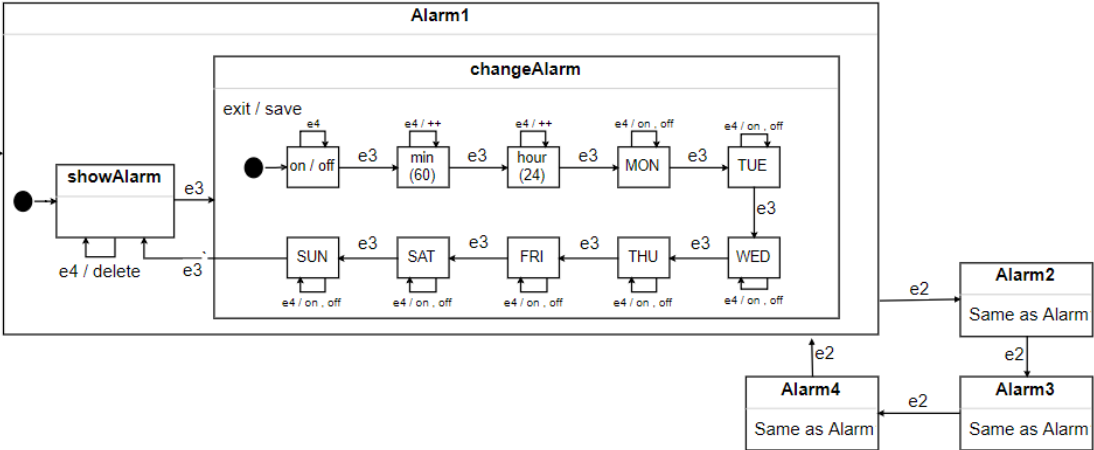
Alarm1

changeAlarm

exit / save

showAlarm

e3

e4 / delete

e3

e4

on / off

e3

e4 / ++

min (60)

e3

e4 / ++

hour (24)

e3

e4 / on , off

MON

e3

e4 / on , off

TUE

e3

WED

e4 / on , off

e3

THU

e4 / on , off

e3

FRI

e4 / on , off

e3

SAT

e4 / on , off

e3

SUN

e4 / on , off

e2

Alarm2

Same as Alarm

e2

Alarm3

Same as Alarm

e2

Alarm4

Same as Alarm

e2